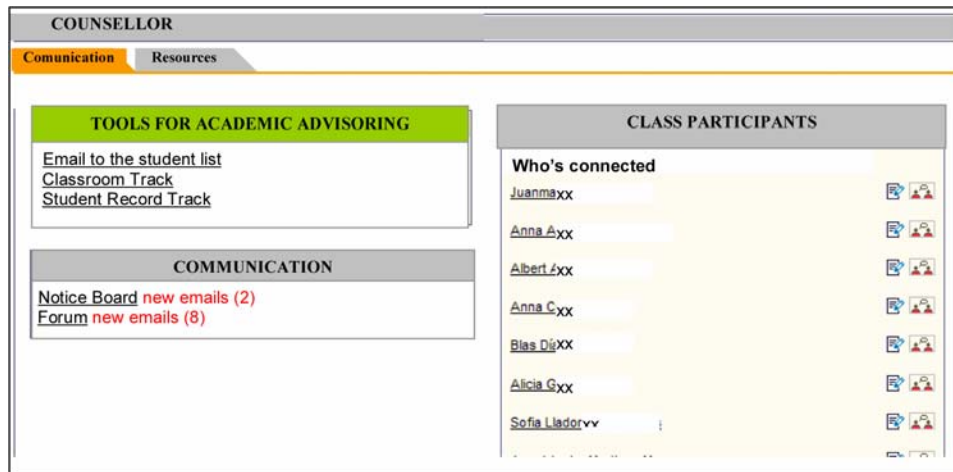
COUNSELLOR

Comunication | Resources

TOOLS FOR ACADEMIC ADVISORING

Email to the student list
Classroom Track
Student Record Track

COMMUNICATION

Notice Board new emails (2)
Forum new emails (8)

CLASS PARTICIPANTS

Who's connected

JuanmaXX
Anna AXX
Albert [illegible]XX
Anna CXX
Blas Dí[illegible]XX
Alicia GXX
Sofia Lladorvv
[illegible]